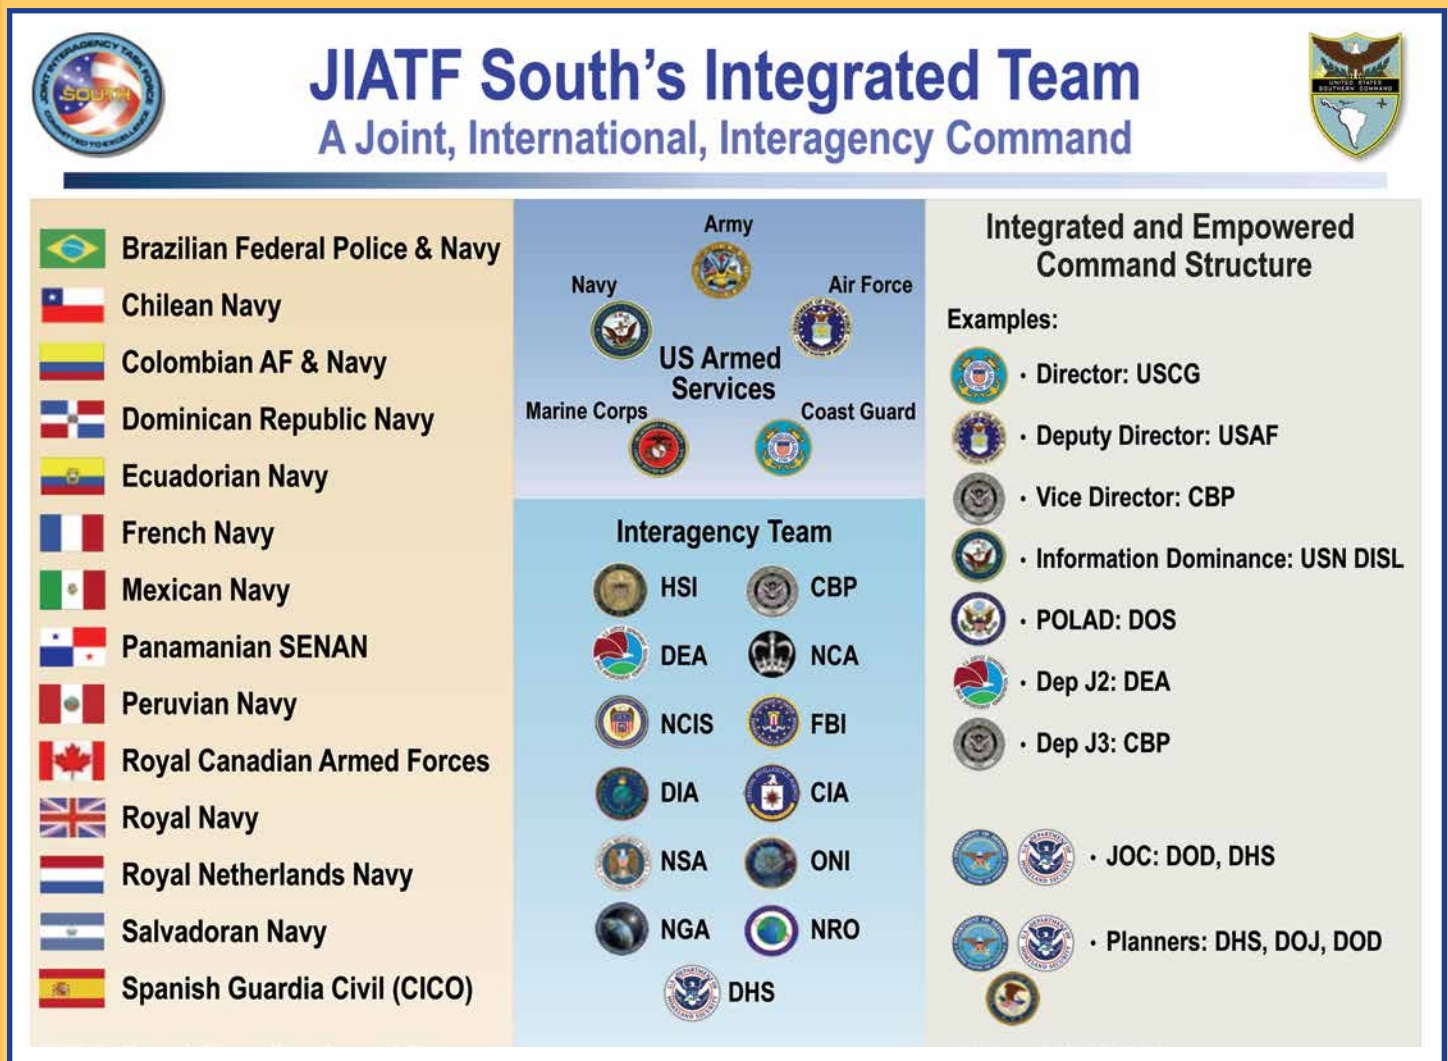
JIATF South's Integrated Team
A Joint, International, Interagency Command

Brazilian Federal Police & Navy
Chilean Navy
Colombian AF & Navy
Dominican Republic Navy
Ecuadorian Navy
French Navy
Mexican Navy
Panamanian SENAN
Peruvian Navy
Royal Canadian Armed Forces
Royal Navy
Royal Netherlands Navy
Salvadoran Navy
Spanish Guardia Civil (CICO)

Army
Navy
Air Force
US Armed Services
Marine Corps
Coast Guard

Interagency Team
HSI
CBP
DEA
NCA
NCIS
FBI
DIA
CIA
NSA
ONI
NGA
NRO
DHS

Integrated and Empowered Command Structure
Examples:
· Director: USCG
· Deputy Director: USAF
· Vice Director: CBP
· Information Dominance: USN DISL
· POLAD: DOS
· Dep J2: DEA
· Dep J3: CBP
· JOC: DOD, DHS
· Planners: DHS, DOJ, DOD